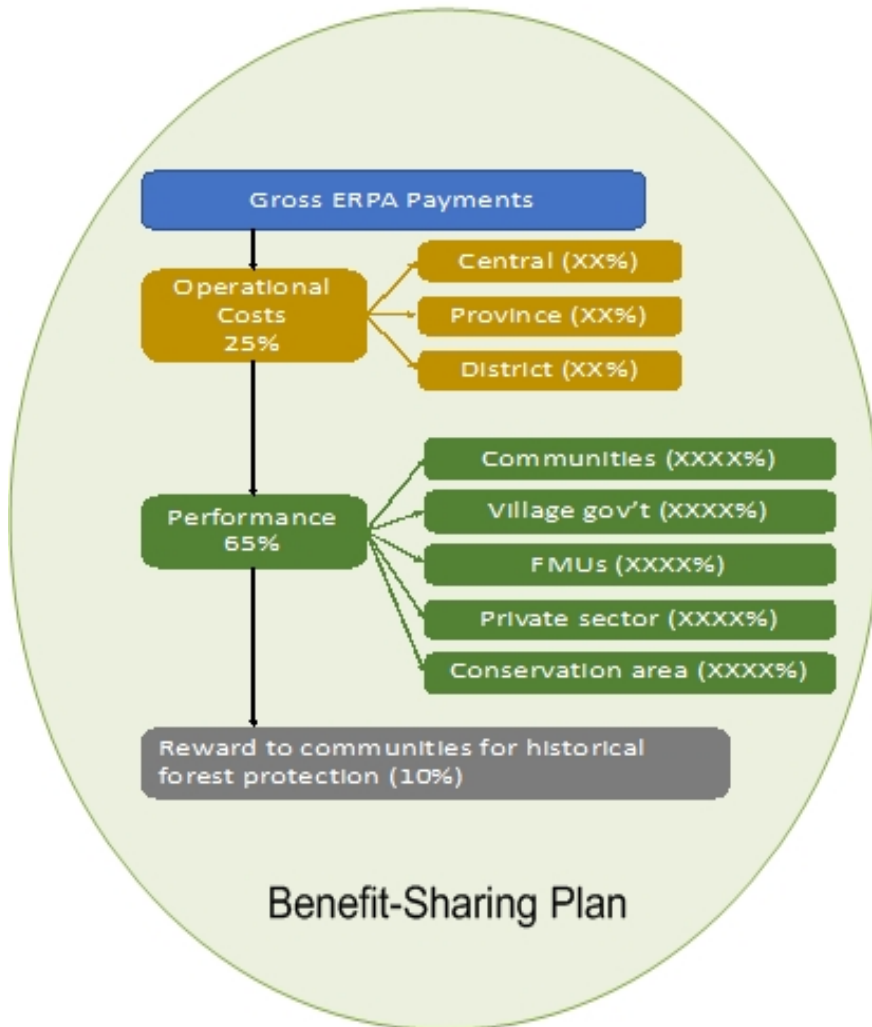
Gross ERPA Payments

Operational Costs 25%

Central (XX%)

Province (XX%)

District (XX%)

Performance 65%

Communities (XXXX%)

Village gov't (XXXX%)

FMUs (XXXX%)

Private sector (XXXX%)

Conservation area (XXXX%)

Reward to communities for historical forest protection (10%)

Benefit-Sharing Plan